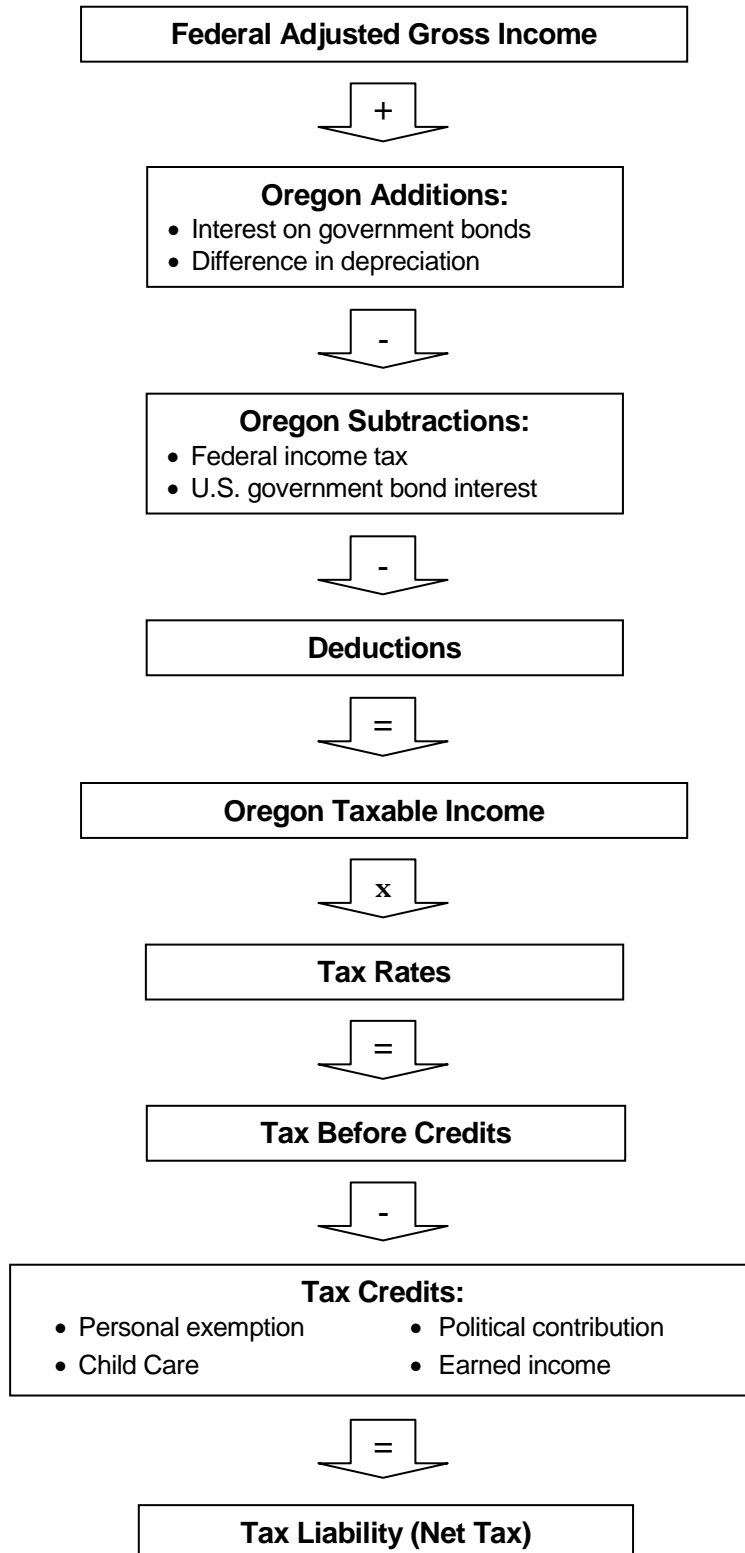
Federal Adjusted Gross Income

+

Oregon Additions:
• Interest on government bonds
• Difference in depreciation

-

Oregon Subtractions:
• Federal income tax
• U.S. government bond interest

-

Deductions

=

Oregon Taxable Income

x

Tax Rates

=

Tax Before Credits

-

Tax Credits:
• Personal exemption
• Child Care
• Political contribution
• Earned income

=

Tax Liability (Net Tax)